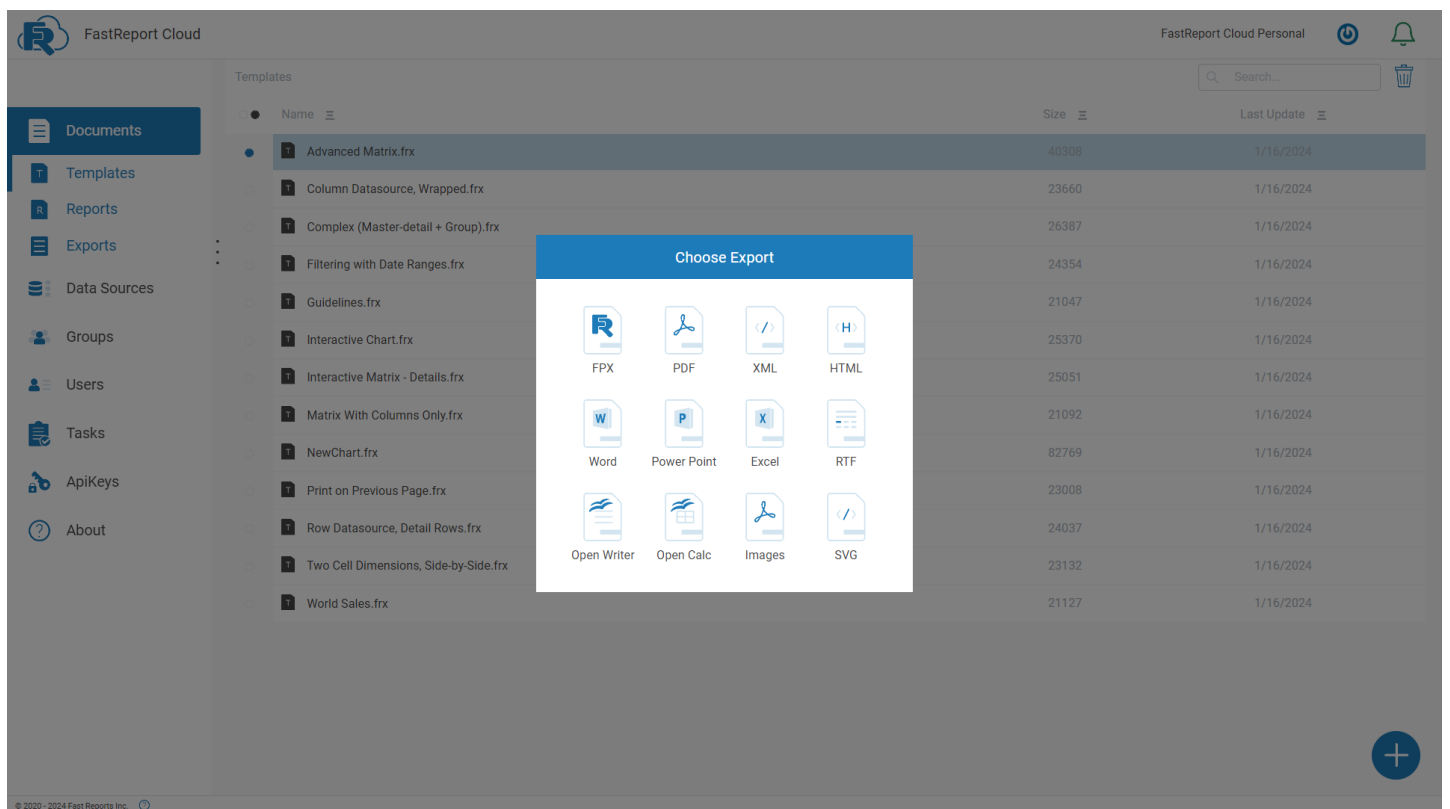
FastReport Cloud

FastReport Cloud Personal

Templates

Search...

Documents
Templates
Reports
Exports
Data Sources
Groups
Users
Tasks
ApiKeys
About

| Name | Size | Last Update |
|---|---|---|
| Advanced Matrix.frx | 40308 | 1/16/2024 |
| Column Datasource, Wrapped.frx | 23660 | 1/16/2024 |
| Complex (Master-detail + Group).frx | 26387 | 1/16/2024 |
| Filtering with Date Ranges.frx | 24354 | 1/16/2024 |
| Guidelines.frx | 21047 | 1/16/2024 |
| Interactive Chart.frx | 25370 | 1/16/2024 |
| Interactive Matrix - Details.frx | 25051 | 1/16/2024 |
| Matrix With Columns Only.frx | 21092 | 1/16/2024 |
| NewChart.frx | 82769 | 1/16/2024 |
| Print on Previous Page.frx | 23008 | 1/16/2024 |
| Row Datasource, Detail Rows.frx | 24037 | 1/16/2024 |
| Two Cell Dimensions, Side-by-Side.frx | 23132 | 1/16/2024 |
| World Sales.frx | 21127 | 1/16/2024 |

Choose Export

FPX
PDF
XML
HTML
Word
Power Point
Excel
RTF
Open Writer
Open Calc
Images
SVG

© 2020 - 2024 Fast Reports Inc.